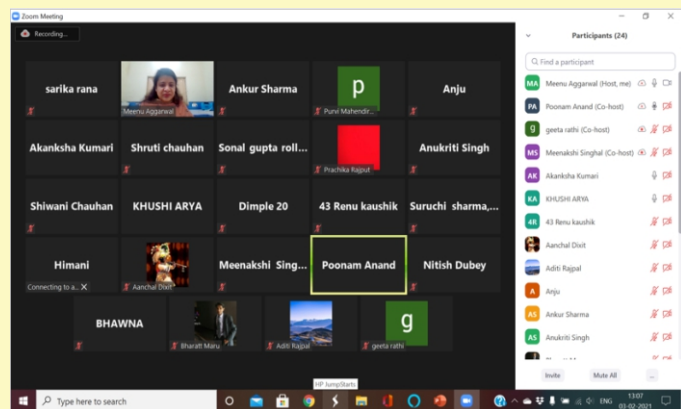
Zoom Meeting

Recording...

sarika rana

Meenu Aggarwal

Ankur Sharma

p

Puni Mahendir...

Anju

Akanksha Kumari

Shruti chauhan

Sonal gupta roll...

Prachika Rajput

Anukriti Singh

Shiwani Chauhan

KHUSHI ARYA

Dimple 20

43 Renu kaushik

Suruchi sharma,...

Himani

Connecting to a...

Aanchal Dixit

Meenakshi Sing...

Poonam Anand

Nitish Dubey

BHAWNA

Bharati Mairu

Aditi Rajpal

g

geeta rathi

Participants (24)

Find a participant

MA Meenu Aggarwal (Host, me)

PA Poonam Anand (Co-host)

g geeta rathi (Co-host)

MS Meenakshi Singhal (Co-host)

AK Akanksha Kumari

KA KHUSHI ARYA

4R 43 Renu kaushik

Aanchal Dixit

Aditi Rajpal

A Anju

AS Ankur Sharma

AS Anukriti Singh

Invite

Mute All

...

HP JumpStarts

Type here to search

ENG

13:07

03-02-2021